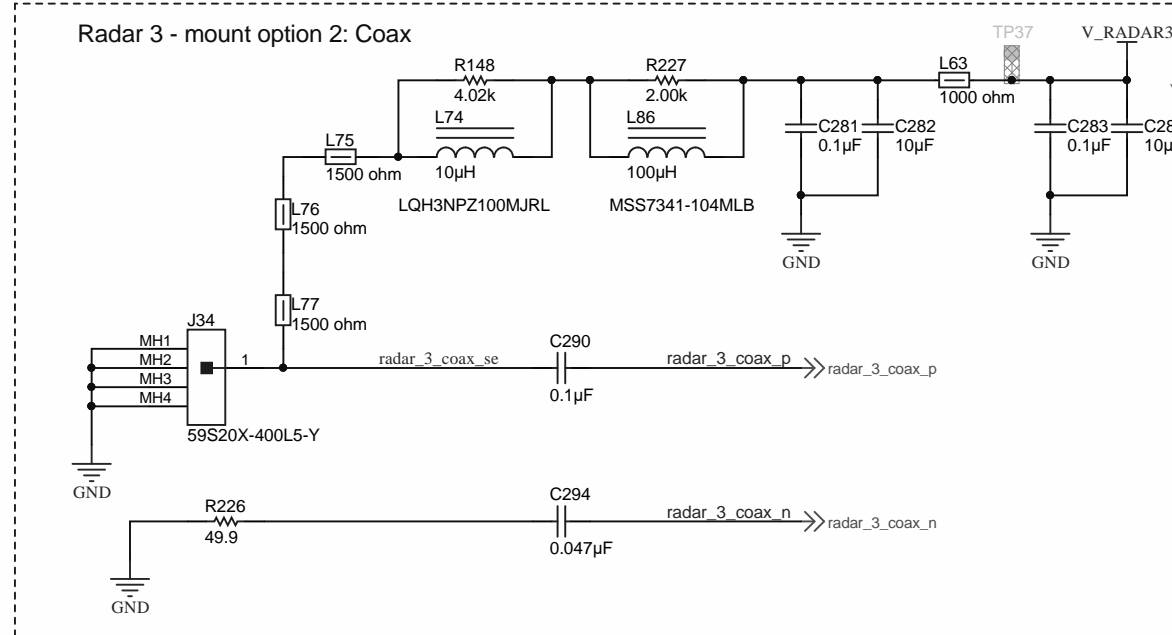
Radar 3 - mount option 2: Coax

TP37
V_RADAR3

R148
4.02k

R227
2.00k

L63
1000 ohm

L74

L86

L75
1500 ohm

10µH

100µH

C281
0.1µF

C282
10µF

C283
0.1µF

C28
10µ

LQH3NPZ100MJRL

MSS7341-104MLB

GND

GND

L76
1500 ohm

L77
1500 ohm

J34

MH1
MH2
MH3
MH4

1

radar_3_coax_se

C290

0.1µF

radar_3_coax_p

radar_3_coax_p

59S20X-400L5-Y

GND

R226
49.9

C294

0.047µF

radar_3_coax_n

radar_3_coax_n

GND